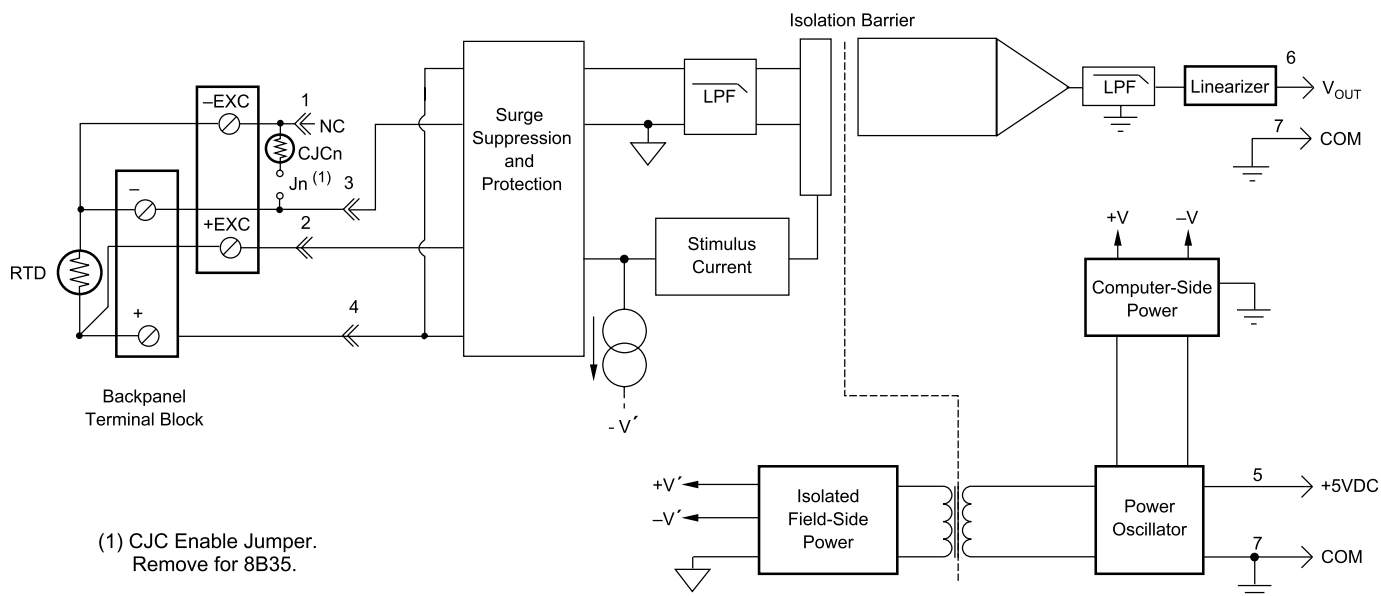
Isolation Barrier

–EXC

1

NC

CJCn

Jn $^{(1)}$

3

–

+EXC

2

RTD

+

4

Backpanel Terminal Block

Surge Suppression and Protection

LPF

Stimulus Current

- V´

LPF

Linearizer

6

$V_{OUT}$

7

COM

+V

–V

Computer-Side Power

+V´

–V´

Isolated Field-Side Power

Power Oscillator

5

+5VDC

7

COM

(1) CJC Enable Jumper. Remove for 8B35.